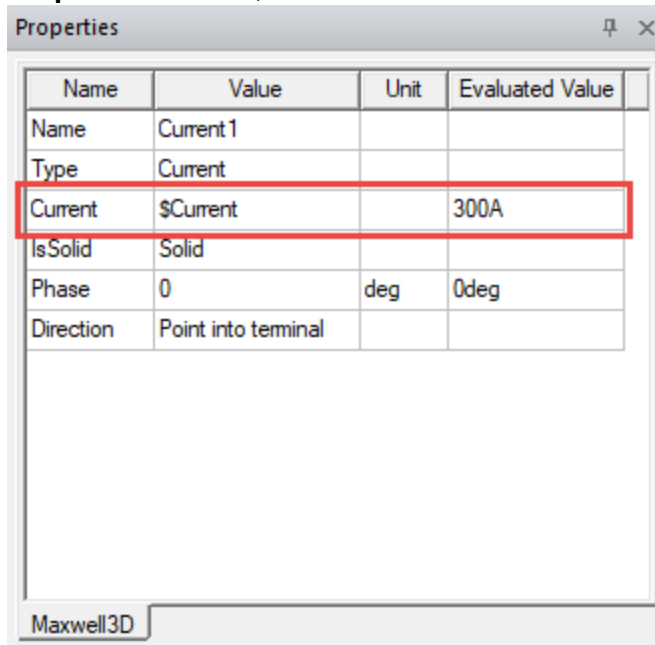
Properties

| Name | Value | Unit | Evaluated Value |
|---|---|---|---|
| Name | Current1 | | |
| Type | Current | | |
| Current | \$Current | | 300A |
| IsSolid | Solid | | |
| Phase | 0 | deg | 0deg |
| Direction | Point into terminal | | |

Maxwell3D